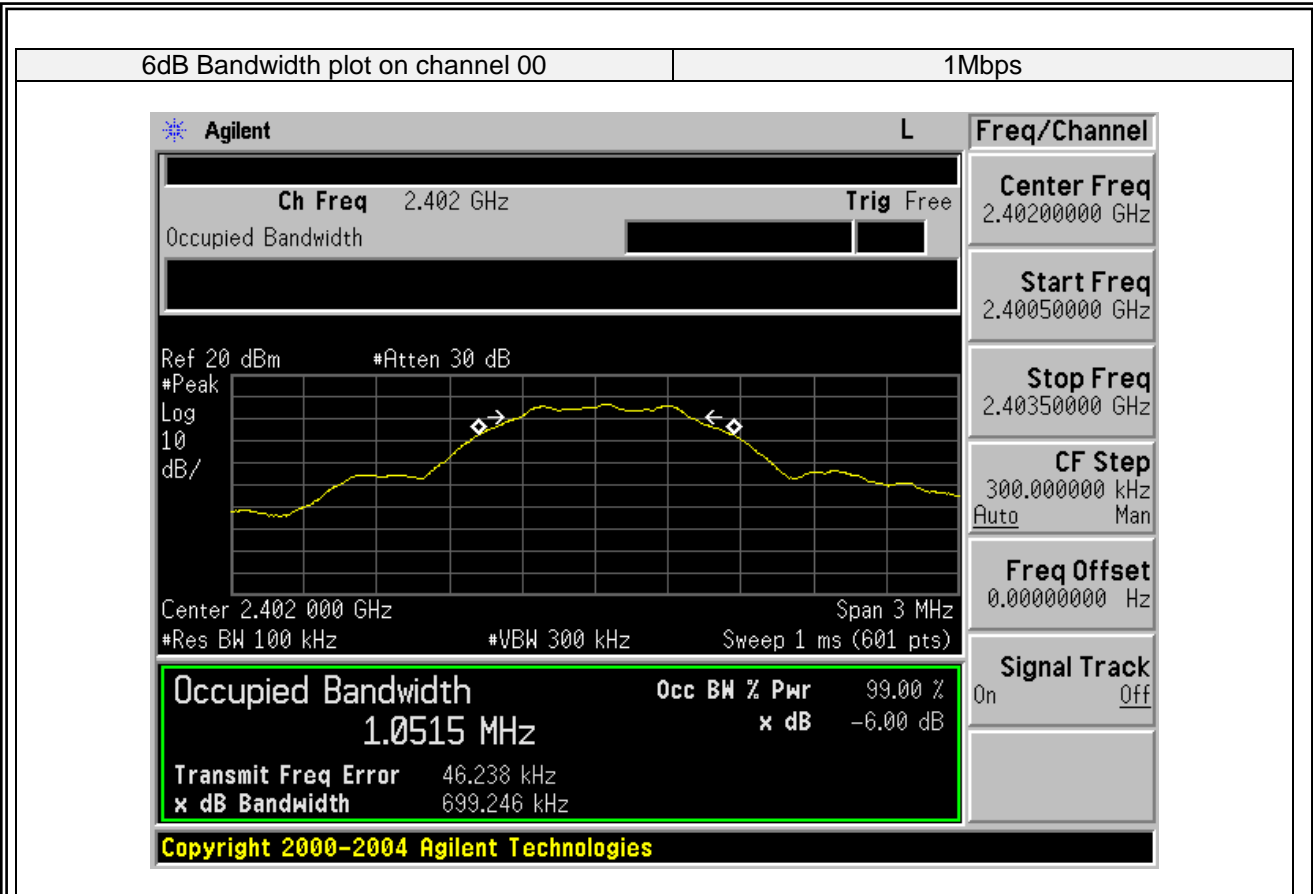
| 6dB Bandwidth plot on channel 00 | 1Mbps |
|---|---|

Agilent L

Ch Freq 2.402 GHz Trig Free

Occupied Bandwidth

Ref 20 dBm #Atten 30 dB

#Peak

Log

10

dB/

Center 2.402 000 GHz Span 3 MHz

#Res BW 100 kHz #VBW 300 kHz Sweep 1 ms (601 pts)

Occupied Bandwidth

1.0515 MHz

Occ BW % Pwr 99.00 %

x dB -6.00 dB

Transmit Freq Error 46.238 kHz

x dB Bandwidth 699.246 kHz

Copyright 2000-2004 Agilent Technologies

Freq/Channel

Center Freq
2.40200000 GHz

Start Freq
2.40050000 GHz

Stop Freq
2.40350000 GHz

CF Step
300.000000 kHz
Auto Man

Freq Offset
0.00000000 Hz

Signal Track
On Off